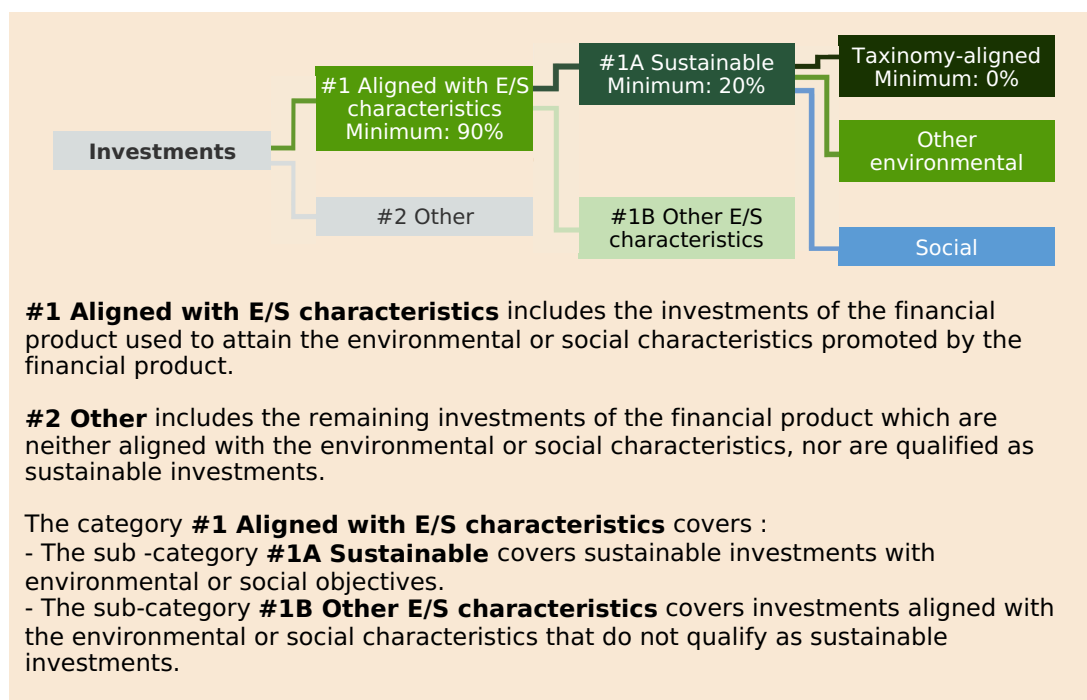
Investments

#1 Aligned with E/S characteristics Minimum: 90%

#2 Other

#1A Sustainable Minimum: 20%

#1B Other E/S characteristics

Taxinomy-aligned Minimum: 0%

Other environmental

Social

**#1 Aligned with E/S characteristics** includes the investments of the financial product used to attain the environmental or social characteristics promoted by the financial product.

**#2 Other** includes the remaining investments of the financial product which are neither aligned with the environmental or social characteristics, nor are qualified as sustainable investments.

The category **#1 Aligned with E/S characteristics** covers :
- The sub -category **#1A Sustainable** covers sustainable investments with environmental or social objectives.
- The sub-category **#1B Other E/S characteristics** covers investments aligned with the environmental or social characteristics that do not qualify as sustainable investments.